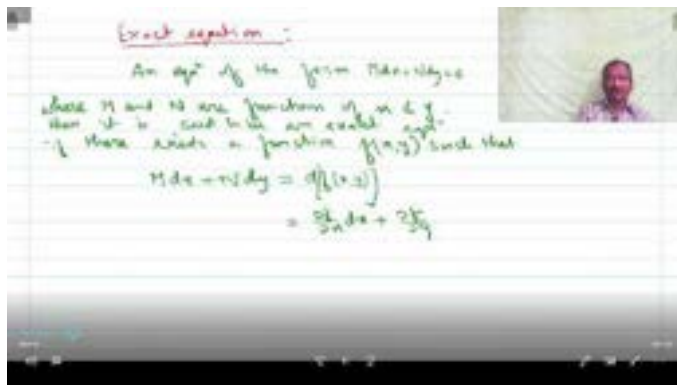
Exact equation :

An eqn of the form Mdx + Ndy = 0

where M and N are functions of x & y, then it is said to be an exact eqn if there exists a function $f(x,y)$ such that

$M dx + N dy = d[f(x,y)]$

$= \frac{\partial f}{\partial x} dx + \frac{\partial f}{\partial y}$ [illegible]